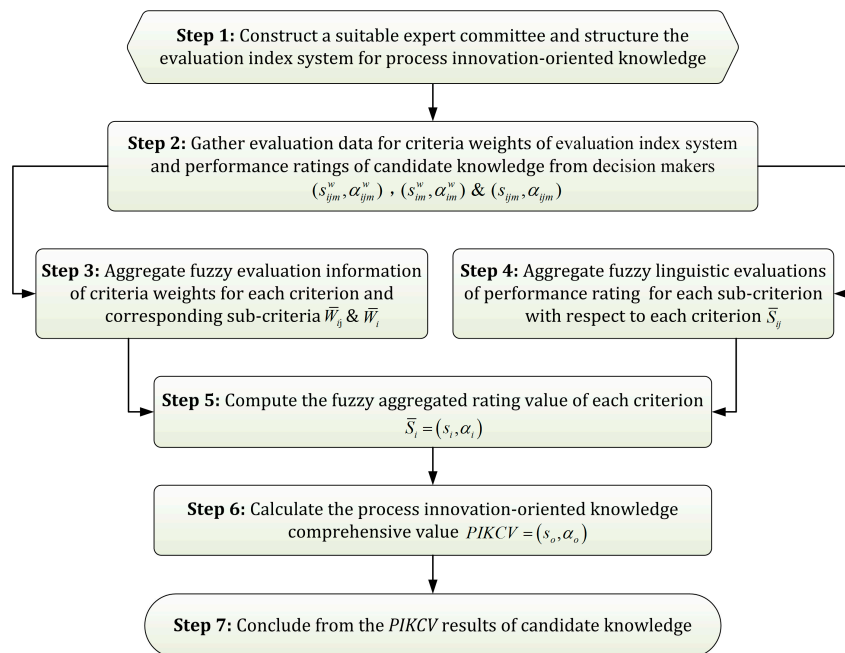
**Step 1:** Construct a suitable expert committee and structure the evaluation index system for process innovation-oriented knowledge

**Step 2:** Gather evaluation data for criteria weights of evaluation index system and performance ratings of candidate knowledge from decision makers $(s_{ijm}^{w}, \alpha_{ijm}^{w})$ , $(s_{im}^{w}, \alpha_{im}^{w})$ & $(s_{ijm}, \alpha_{ijm})$

**Step 3:** Aggregate fuzzy evaluation information of criteria weights for each criterion and corresponding sub-criteria $\overline{W}_{ij}$ & $\overline{W}_{i}$

**Step 4:** Aggregate fuzzy linguistic evaluations of performance rating for each sub-criterion with respect to each criterion $\overline{S}_{ij}$

**Step 5:** Compute the fuzzy aggregated rating value of each criterion $\overline{S}_{i} = (s_{i}, \alpha_{i})$

**Step 6:** Calculate the process innovation-oriented knowledge comprehensive value $PIKCV = (s_{o}, \alpha_{o})$

**Step 7:** Conclude from the *PIKCV* results of candidate knowledge